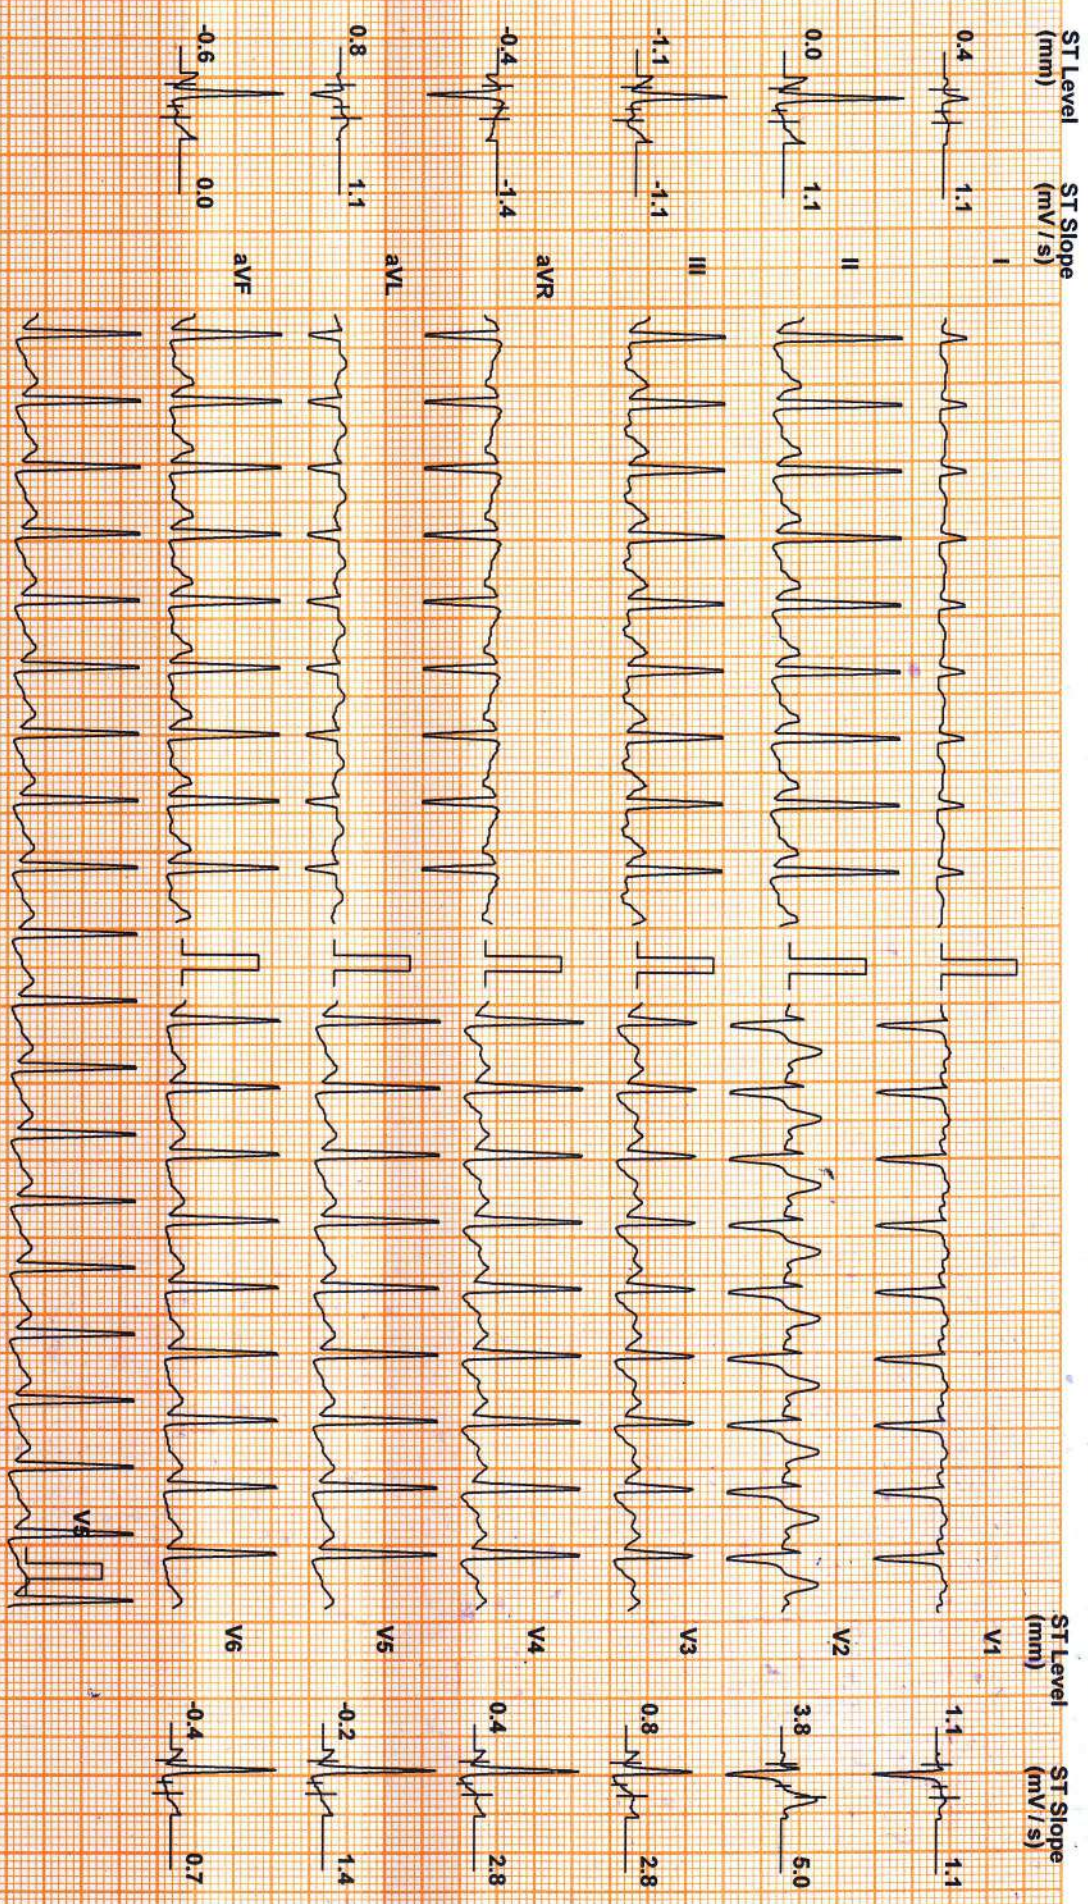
ST Level (mm)

ST Slope (mV / s)

0.4 1.1 I

0.0 1.1 II

-1.1 -1.1 III

-0.4 -1.4 aVR

0.8 1.1 aVL

-0.6 0.0 aVF

V5

ST Level (mm)

ST Slope (mV / s)

V1 1.1 1.1

V2 3.8 6.0

V3 0.8 2.8

V4 0.4 2.8

V5 -0.2 1.4

V6 -0.4 0.7